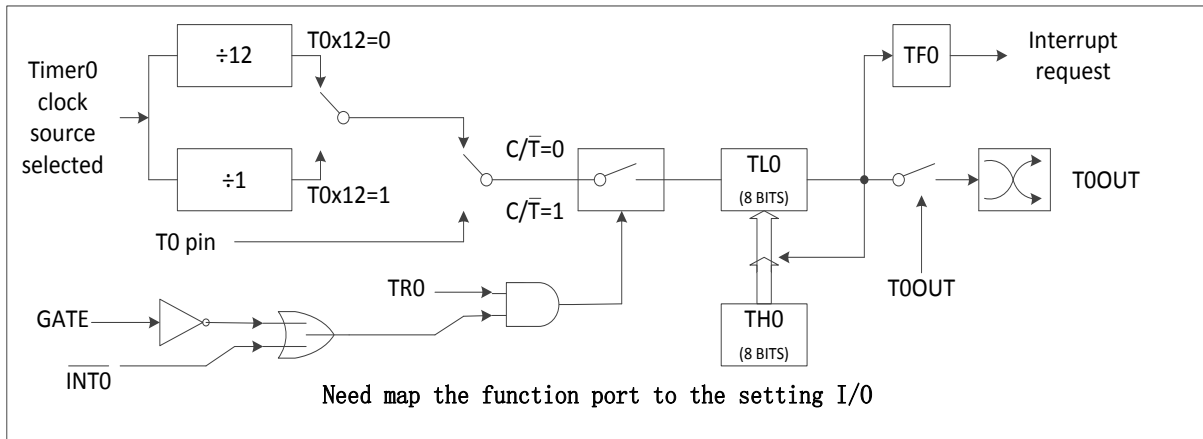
Timer0 clock source selected

÷12

T0x12=0

÷1

T0x12=1

T0 pin

C/$\overline{T}$=0

C/$\overline{T}$=1

TL0 (8 BITS)

TH0 (8 BITS)

TF0

Interrupt request

T0OUT

T0OUT

TR0

GATE

$\overline{INT0}$

Need map the function port to the setting I/O